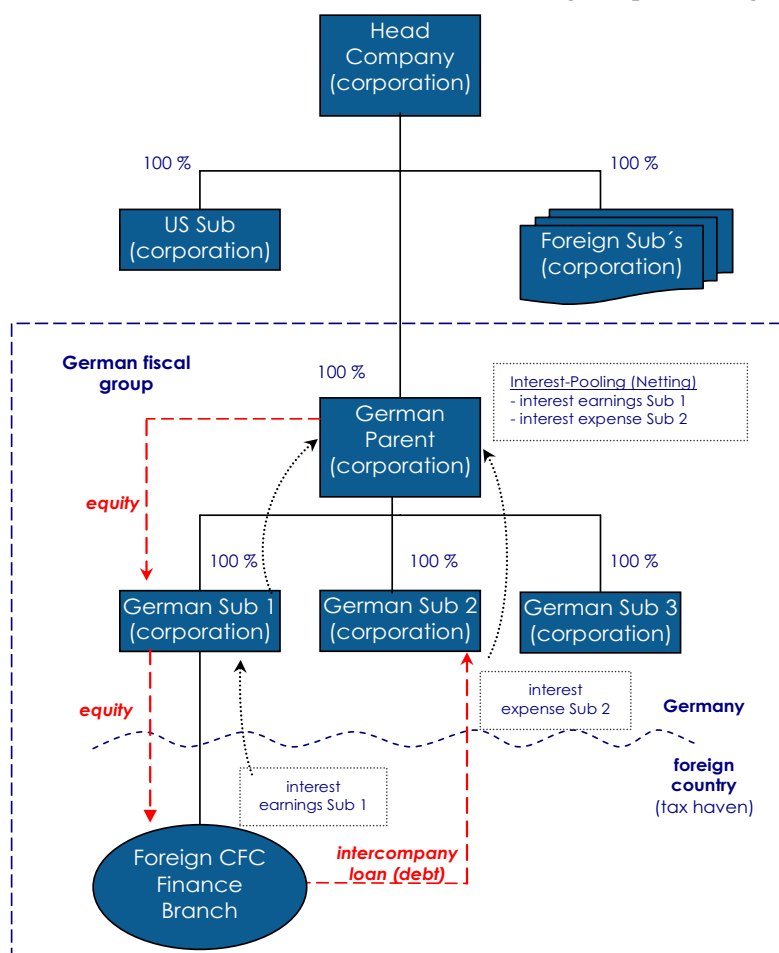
Head Company (corporation)

100 %

100 %

US Sub (corporation)

Foreign Sub´s (corporation)

German fiscal group

100 %

Interest-Pooling (Netting)
- interest earnings Sub 1
- interest expense Sub 2

German Parent (corporation)

equity

100 %

100 %

100 %

German Sub 1 (corporation)

German Sub 2 (corporation)

German Sub 3 (corporation)

equity

interest expense Sub 2

Germany

interest earnings Sub 1

foreign country (tax haven)

Foreign CFC Finance Branch

intercompany loan (debt)